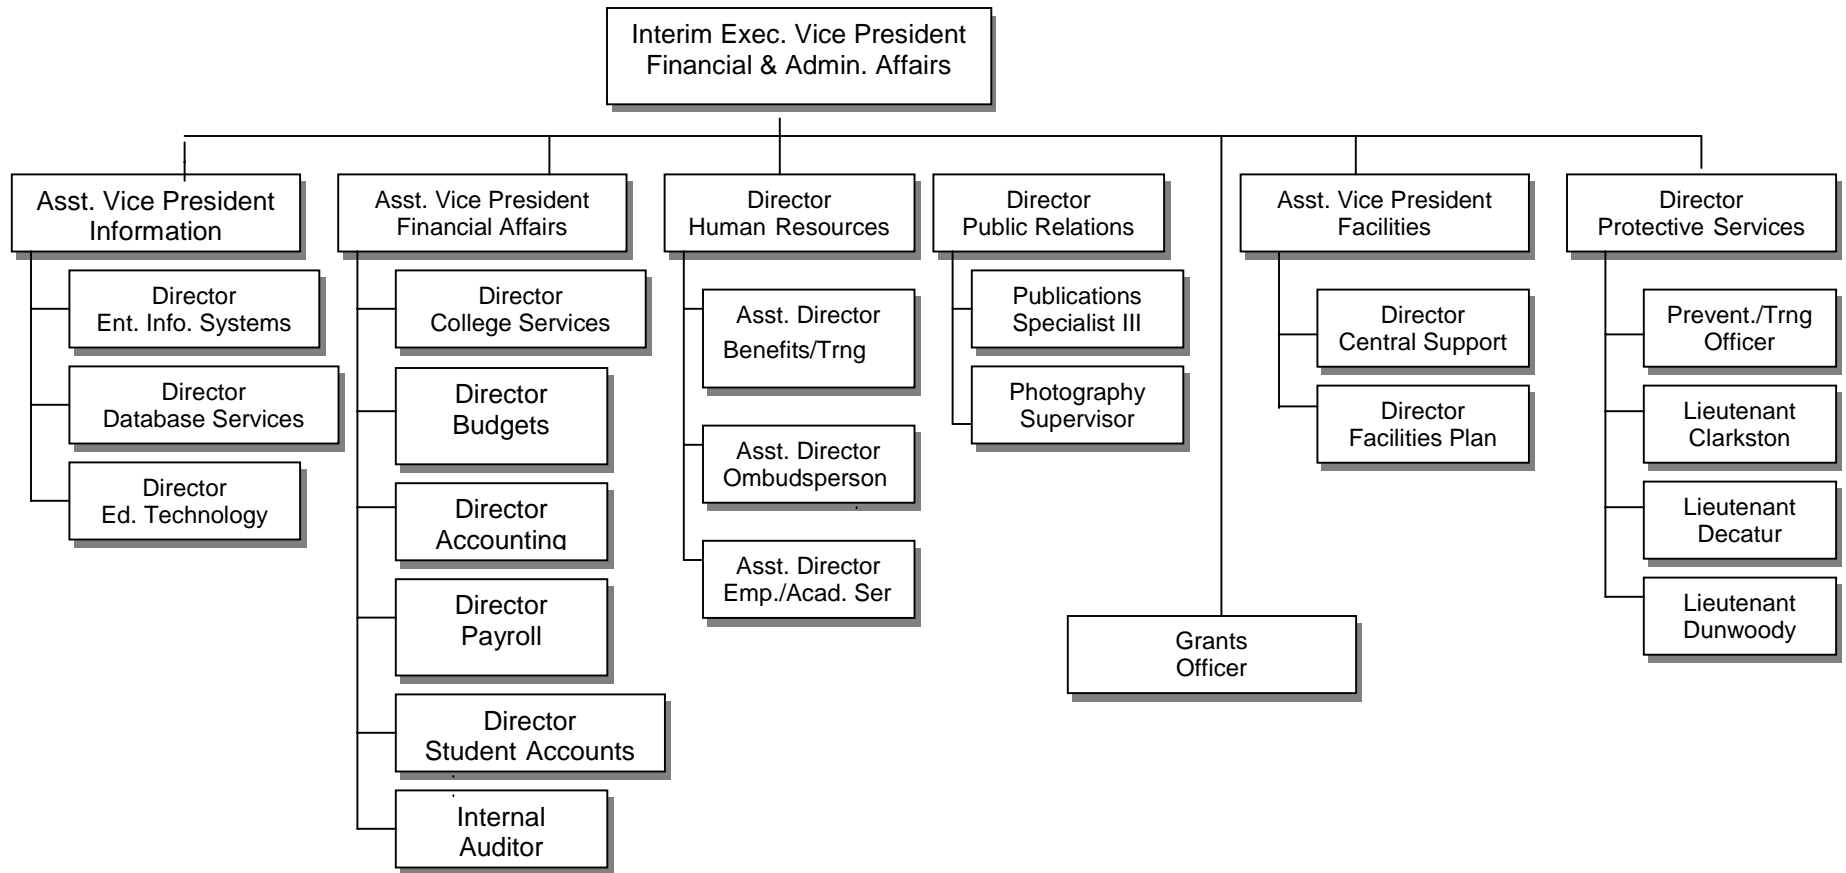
Interim Exec. Vice President
Financial & Admin. Affairs

Asst. Vice President
Information

Director
Ent. Info. Systems

Director
Database Services

Director
Ed. Technology

Asst. Vice President
Financial Affairs

Director
College Services

Director
Budgets

Director
Accounting

Director
Payroll

Director
Student Accounts

Internal
Auditor

Director
Human Resources

Asst. Director
Benefits/Trng

Asst. Director
Ombudsperson

Asst. Director
Emp./Acad. Ser

Director
Public Relations

Publications
Specialist III

Photography
Supervisor

Grants
Officer

Asst. Vice President
Facilities

Director
Central Support

Director
Facilities Plan

Director
Protective Services

Prevent./Trng
Officer

Lieutenant
Clarkston

Lieutenant
Decatur

Lieutenant
Dunwoody